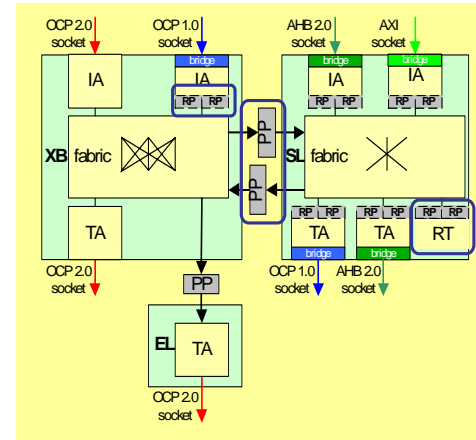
OCP 2.0 socket

OCP 1.0 socket

AHB 2.0 socket

AXI socket

bridge

IA

IA

bridge

IA

bridge

IA

RP RP

RP RP

RP RP

PP

XB fabric

SL fabric

PP

TA

RP RP

RP RP

RP RP

TA

TA

RT

bridge

bridge

OCP 2.0 socket

OCP 1.0 socket

AHB 2.0 socket

PP

EL

TA

OCP 2.0 socket